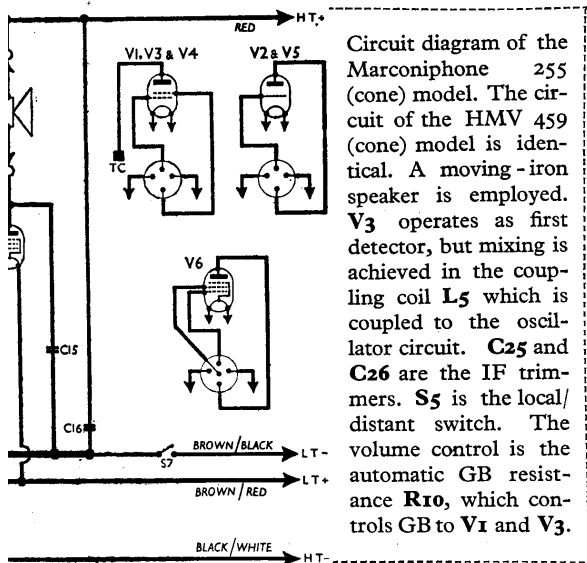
RED
HT+
V1, V3 & V4
V2 & V5
TC
V6
C15
C16
S7
BROWN/BLACK
LT-
BROWN/RED
LT+
BLACK/WHITE
HT-

Circuit diagram of the Marconiphone 255 (cone) model. The circuit of the HMV 459 (cone) model is identical. A moving-iron speaker is employed. **V3** operates as first detector, but mixing is achieved in the coupling coil **L5** which is coupled to the oscillator circuit. **C25** and **C26** are the IF trimmers. **S5** is the local/distant switch. The volume control is the automatic GB resistance **R10**, which controls GB to **V1** and **V3**.